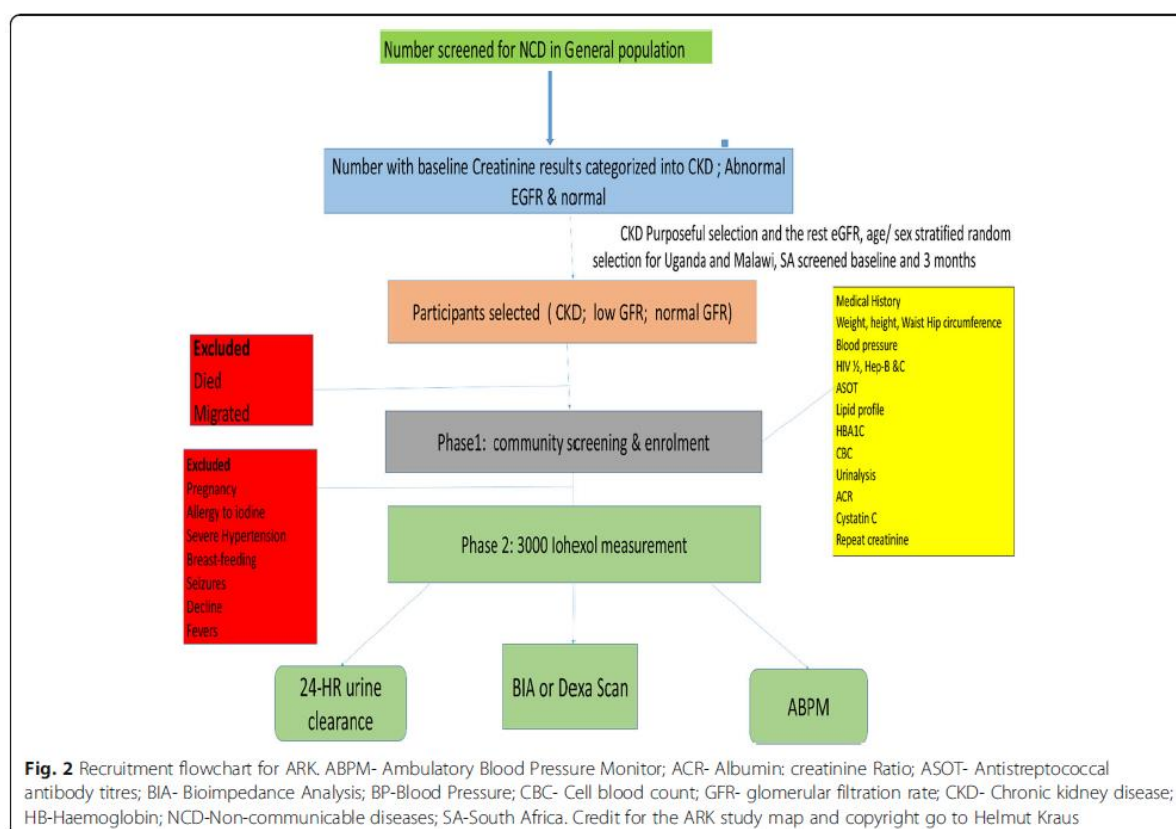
Number screened for NCD in General population

Number with baseline Creatinine results categorized into CKD ; Abnormal EGFR & normal

CKD Purposeful selection and the rest eGFR, age/ sex stratified random selection for Uganda and Malawi, SA screened baseline and 3 months

Participants selected ( CKD; low GFR; normal GFR)

Medical History
Weight, height, Waist Hip circumference
Blood pressure
HIV ½, Hep-B &C
ASOT
Lipid profile
HBA1C
CBC
Urinalysis
ACR
Cystatin C
Repeat creatinine

Excluded
Died
Migrated

Phase1: community screening & enrolment

Excluded
Pregnancy
Allergy to iodine
Severe Hypertension
Breast-feeding
Seizures
Decline
Fevers

Phase 2: 3000 Iohexol measurement

24-HR urine clearance

BIA or Dexa Scan

ABPM

Fig. 2 Recruitment flowchart for ARK. ABPM- Ambulatory Blood Pressure Monitor; ACR- Albumin: creatinine Ratio; ASOT- Antistreptococcal antibody titres; BIA- Bioimpedance Analysis; BP-Blood Pressure; CBC- Cell blood count; GFR- glomerular filtration rate; CKD- Chronic kidney disease; HB-Haemoglobin; NCD-Non-communicable diseases; SA-South Africa. Credit for the ARK study map and copyright go to Helmut Kraus